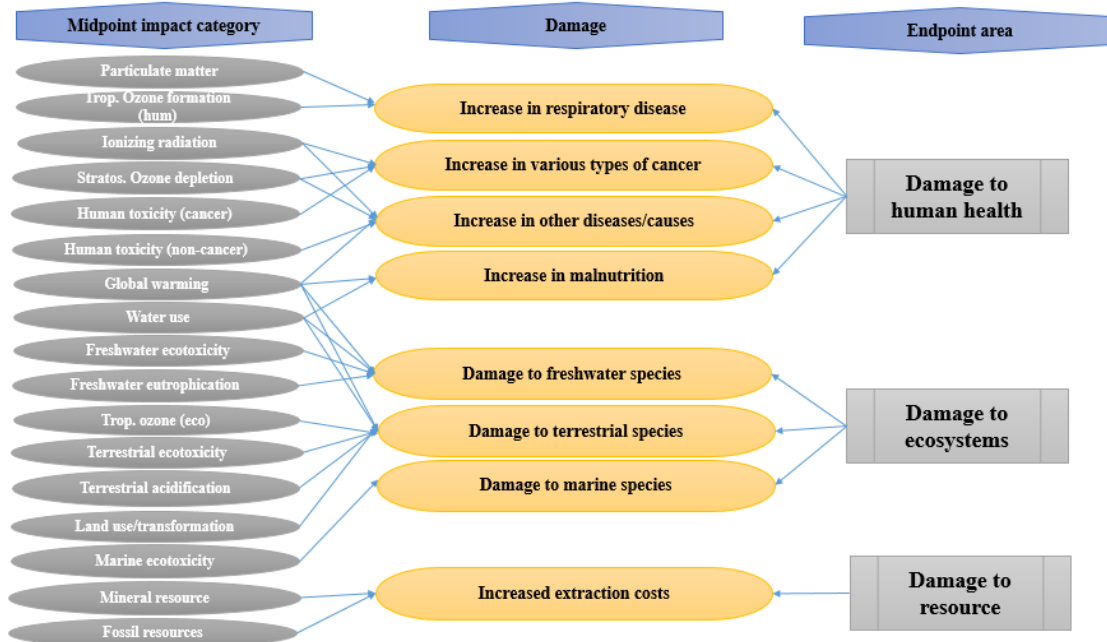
Midpoint impact category

Damage

Endpoint area

Particulate matter

Trop. Ozone formation (hum)

Ionizing radiation

Stratos. Ozone depletion

Human toxicity (cancer)

Human toxicity (non-cancer)

Global warming

Water use

Freshwater ecotoxicity

Freshwater eutrophication

Trop. ozone (eco)

Terrestrial ecotoxicity

Terrestrial acidification

Land use/transformation

Marine ecotoxicity

Mineral resource

Fossil resources

Increase in respiratory disease

Increase in various types of cancer

Increase in other diseases/causes

Increase in malnutrition

Damage to freshwater species

Damage to terrestrial species

Damage to marine species

Increased extraction costs

Damage to human health

Damage to ecosystems

Damage to resource